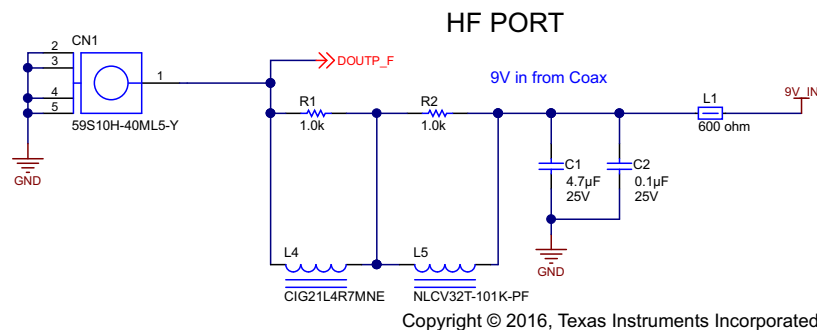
HF PORT

CN1
2
3
4
5
1
59S10H-40ML5-Y
GND
DOUTP_F
9V in from Coax
R1
1.0k
R2
1.0k
L1
600 ohm
9V_IN
C1
4.7µF
25V
C2
0.1µF
25V
GND
L4
CIG21L4R7MNE
L5
NLCV32T-101K-PF

Copyright © 2016, Texas Instruments Incorporated